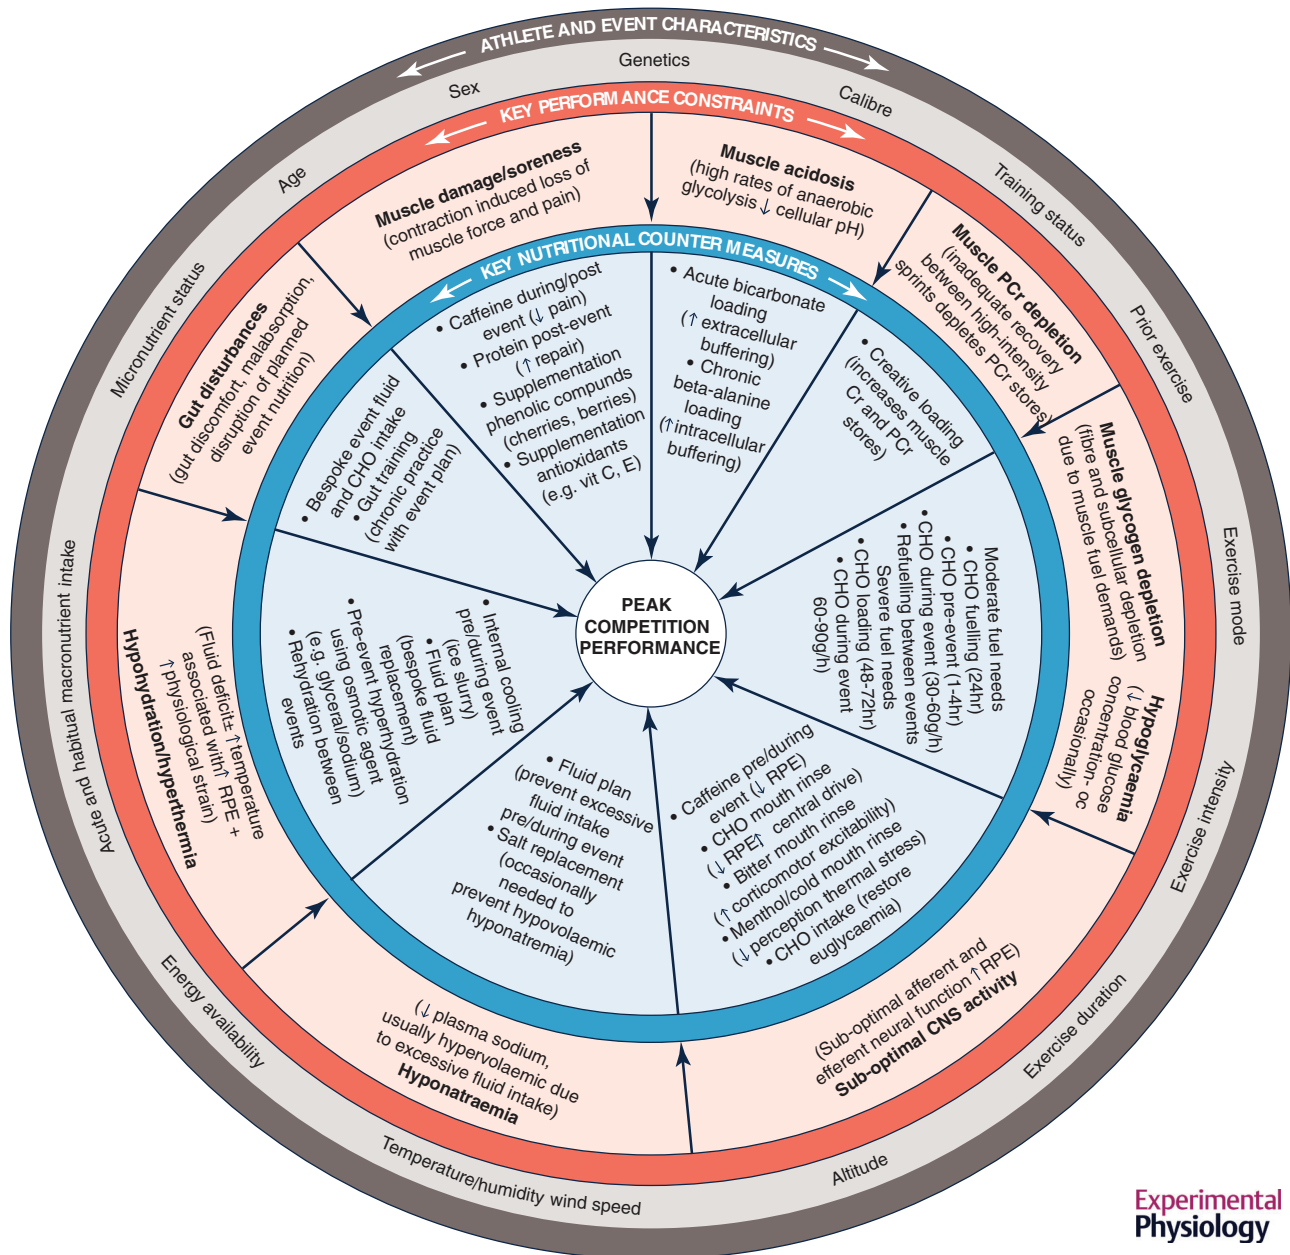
ATHLETE AND EVENT CHARACTERISTICS

Genetics

Sex

Calibre

Age

Training status

Micronutrient status

Prior exercise

Acute and habitual macronutrient intake

Exercise mode

Exercise intensity

Energy availability

Exercise duration

Temperature/humidity wind speed

Altitude

KEY PERFORMANCE CONSTRAINTS

Muscle damage/soreness (contraction induced loss of muscle force and pain)

Muscle acidosis (high rates of anaerobic glycolysis ↓ cellular pH)

Muscle PCr depletion (inadequate recovery between high-intensity sprints depletes PCr stores)

Muscle glycogen depletion (fibre and subcellular depletion due to muscle fuel demands)

Hypoglycaemia (↓ blood glucose concentration- oc occasionally)

Sub-optimal CNS activity (Sub-optimal afferent and efferent neural function ↑ RPE)

Hyponatraemia (↓ plasma sodium, usually hypervolaemic due to excessive fluid intake)

Hypohydration/hyperthermia (Fluid deficit± ↑temperature associated with↑ RPE + ↑physiological strain)

Gut disturbances (gut discomfort, malabsorption, disruption of planned event nutrition)

KEY NUTRITIONAL COUNTER MEASURES

• Caffeine during/post event (↓ pain)
• Protein post-event (↑ repair)
• Supplementation phenolic compunds (cherries, berries)
• Supplementation antioxidants (e.g. vit C, E)

• Acute bicarbonate loading (↑ extracellular buffering)
• Chronic beta-alanine loading (↑intracellular buffering)

• Creative loading (increases muscle Cr and PCr stores)

Moderate fuel needs
• CHO fuelling (24hr)
• CHO pre-event (1-4hr)
• CHO during event (30-60g/h)
• Refuelling between events
Severe fuel needs
• CHO loading (48-72hr)
• CHO during event 60-90g/h)

• Caffeine pre/during event (↓ RPE)
• CHO mouth rinse (↓ RPE↑ central drive)
• Bitter mouth rinse (↑ corticomotor excitability)
• Menthol/cold mouth rinse (↓ perception thermal stress)
• CHO intake (restore euglycaemia)

• Fluid plan (prevent excessive fluid intake pre/during event
• Salt replacement (occasionally needed to prevent hypovolaemic hyponatremia)

• Internal cooling pre/during event (ice slurry)
• Fluid plan (bespoke fluid replacement)
• Pre-event hyperhydration using osmotic agent (e.g. glyceral/sodium)
• Rehydration between events

• Bespoke event fluid and CHO intake
• Gut training (chronic practice with event plan)

PEAK COMPETITION PERFORMANCE

Experimental Physiology